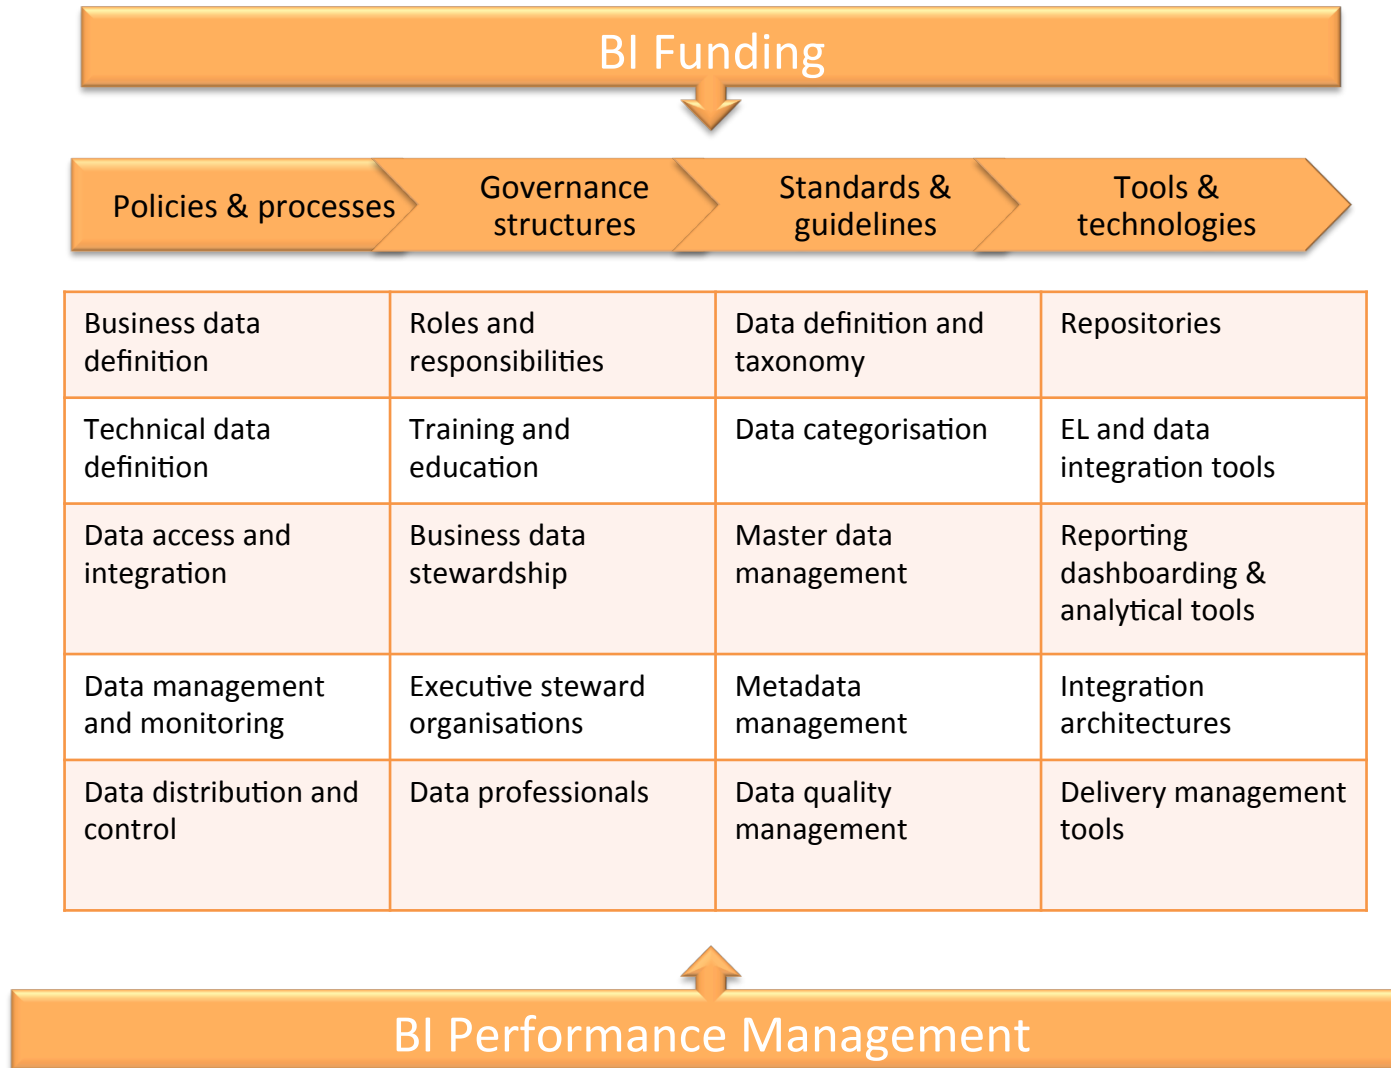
BI Funding

Policies & processes

Governance structures

Standards & guidelines

Tools & technologies

| Business data definition | Roles and responsibilities | Data definition and taxonomy | Repositories |
|---|---|---|---|
| Technical data definition | Training and education | Data categorisation | EL and data integration tools |
| Data access and integration | Business data stewardship | Master data management | Reporting dashboarding & analytical tools |
| Data management and monitoring | Executive steward organisations | Metadata management | Integration architectures |
| Data distribution and control | Data professionals | Data quality management | Delivery management tools |

BI Performance Management